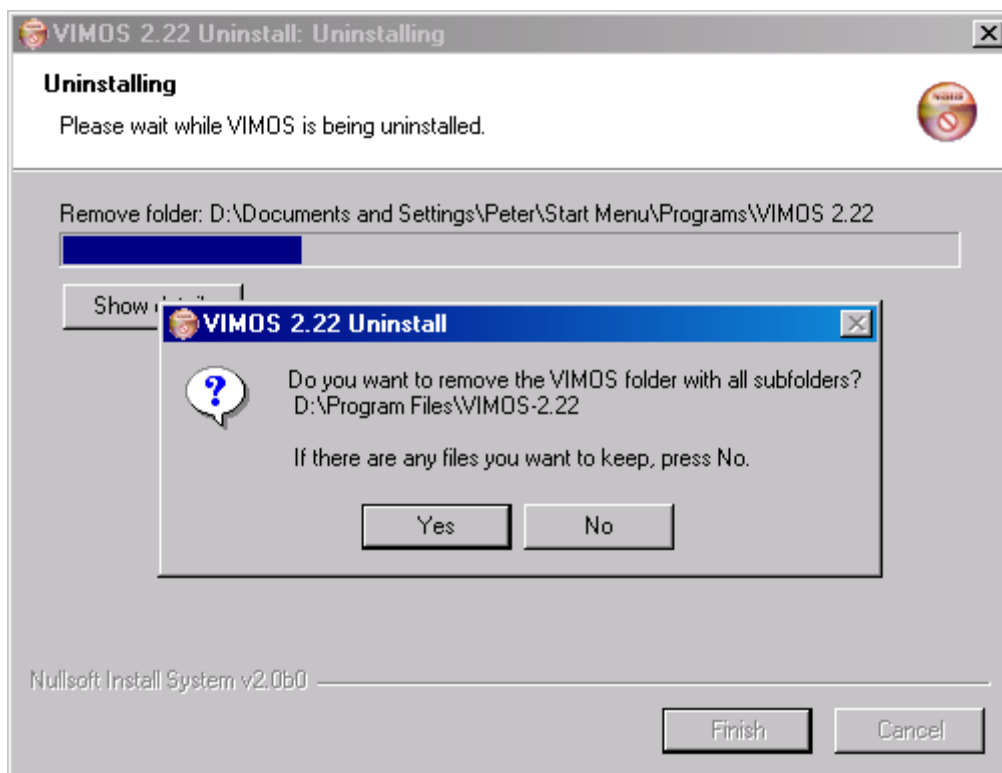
VIMOS 2.22 Uninstall: Uninstalling

Uninstalling

Please wait while VIMOS is being uninstalled.

Remove folder: D:\Documents and Settings\Peter\Start Menu\Programs\VIMOS 2.22

Show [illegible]

VIMOS 2.22 Uninstall

Do you want to remove the VIMOS folder with all subfolders?
D:\Program Files\VIMOS-2.22

If there are any files you want to keep, press No.

Yes No

Nullsoft Install System v2.0b0

Finish Cancel